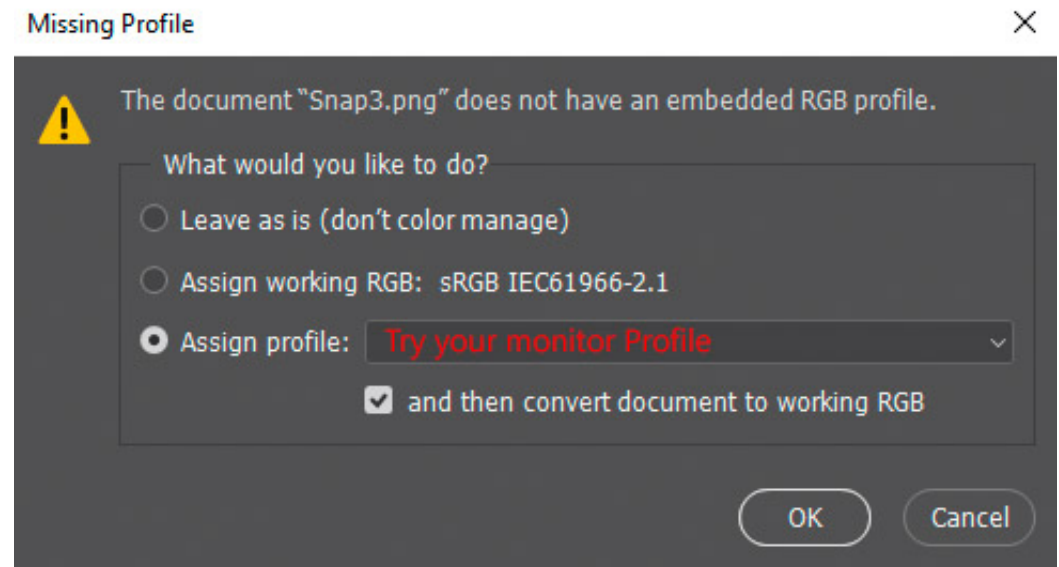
Missing Profile

The document "Snap3.png" does not have an embedded RGB profile.

What would you like to do?

Leave as is (don't color manage)

Assign working RGB: sRGB IEC61966-2.1

Assign profile: Try your monitor Profile

and then convert document to working RGB

OK

Cancel